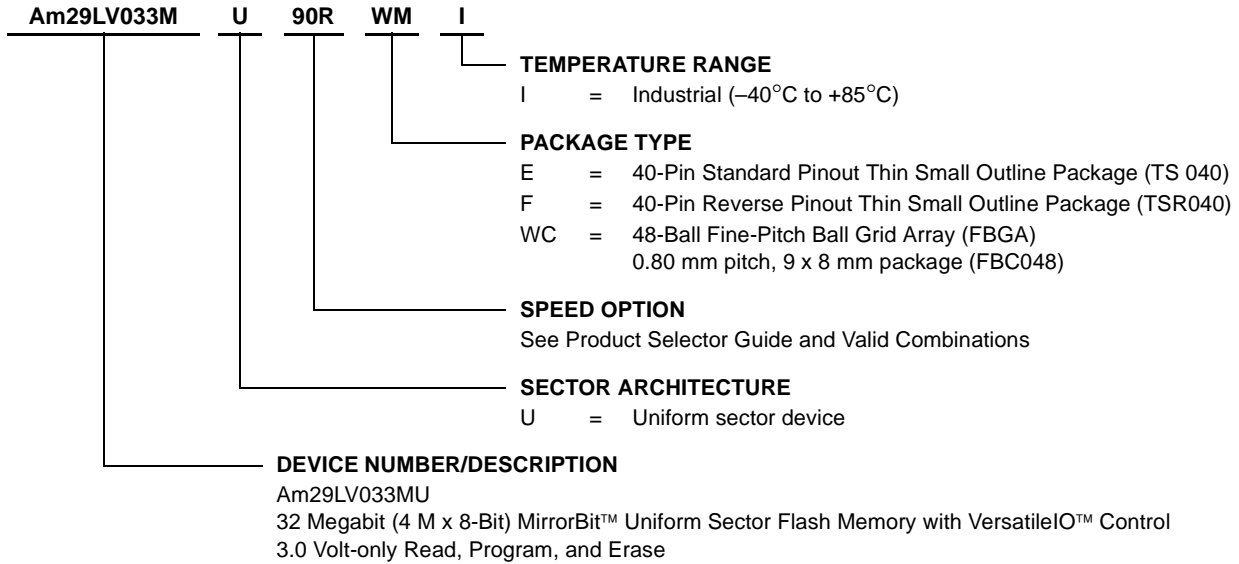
Am29LV033M U 90R WM I

TEMPERATURE RANGE
I = Industrial (–40°C to +85°C)

PACKAGE TYPE
E = 40-Pin Standard Pinout Thin Small Outline Package (TS 040)
F = 40-Pin Reverse Pinout Thin Small Outline Package (TSR040)
WC = 48-Ball Fine-Pitch Ball Grid Array (FBGA) 0.80 mm pitch, 9 x 8 mm package (FBC048)

SPEED OPTION
See Product Selector Guide and Valid Combinations

SECTOR ARCHITECTURE
U = Uniform sector device

DEVICE NUMBER/DESCRIPTION
Am29LV033MU
32 Megabit (4 M x 8-Bit) MirrorBit™ Uniform Sector Flash Memory with VersatileIO™ Control
3.0 Volt-only Read, Program, and Erase